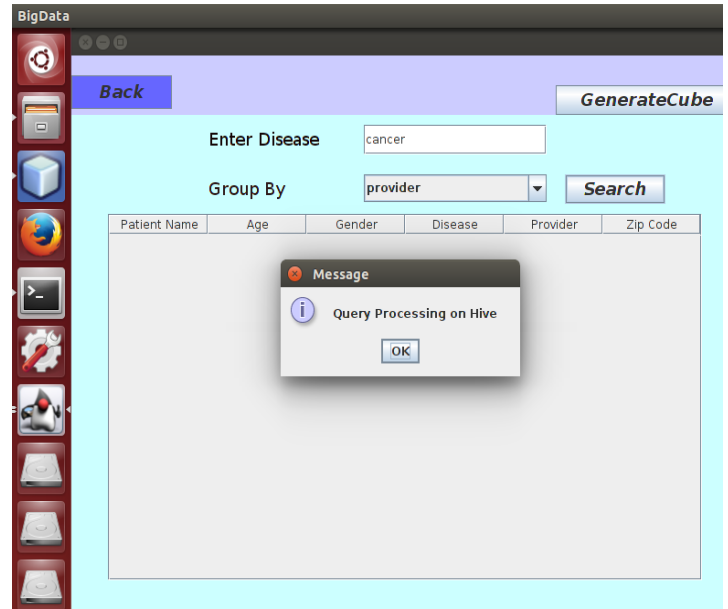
BigData

Back

GenerateCube

Enter Disease cancer

Group By provider

Search

| Patient Name | Age | Gender | Disease | Provider | Zip Code |
|---|---|---|---|---|---|

Message

Query Processing on Hive

OK